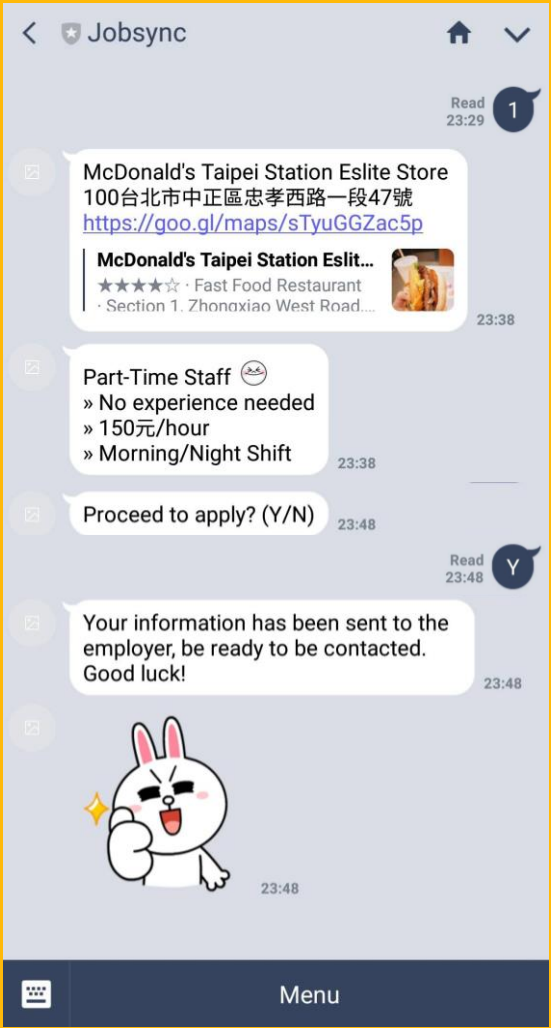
< Jobsync

Read
23:29
1

McDonald's Taipei Station Eslite Store
100台北市中正區忠孝西路一段47號
https://goo.gl/maps/sTyuGGZac5p

McDonald's Taipei Station Eslit...
★★★★☆ · Fast Food Restaurant
· Section 1, Zhongxiao West Road,...
23:38

Part-Time Staff
» No experience needed
» 150元/hour
» Morning/Night Shift
23:38

Proceed to apply? (Y/N)
23:48

Read
23:48
Y

Your information has been sent to the employer, be ready to be contacted. Good luck!
23:48

23:48

Menu